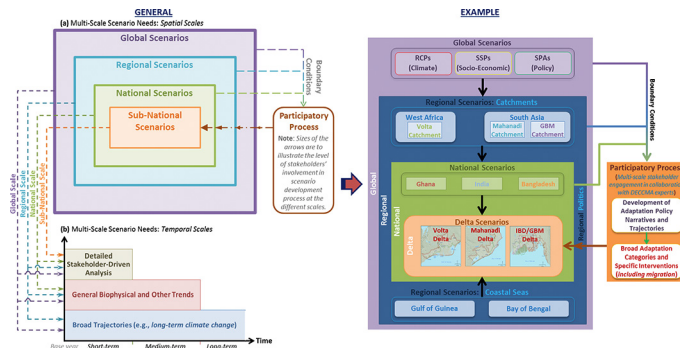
GENERAL

(a) Multi-Scale Scenario Needs: Spatial Scales

Global Scenarios

Regional Scenarios

National Scenarios

Sub-National Scenarios

Boundary Conditions

Participatory Process

Note: Sizes of the arrows are to illustrate the level of stakeholders' involvement in scenario development process at the different scales.

Global Scale
Regional Scale
National Scale
Sub-National Scale

(b) Multi-Scale Scenario Needs: Temporal Scales

Detailed Stakeholder-Driven Analysis

General Biophysical and Other Trends

Broad Trajectories (e.g., long-term climate change)

Base year Short-term Medium-term Long-term

Time

EXAMPLE

Global Scenarios

RCPs (Climate)

SSPs (Socio-Economic)

SPAs (Policy)

Regional Scenarios: Catchments

West Africa
Volta Catchment

South Asia
Mahanadi Catchment
GBM Catchment

National Scenarios

Ghana
India
Bangladesh

Delta Scenarios

Volta Delta
Mahanadi Delta
IBD/GBM Delta

Delta

Regional Scenarios: Coastal Seas

Gulf of Guinea
Bay of Bengal

Global
Regional
National
Regional Policy

Boundary Conditions

Participatory Process

(Multi-scale stakeholder engagement in collaboration with DECCMA experts)

Development of Adaptation Policy Narratives and Trajectories

Broad Adaptation Categories and Specific Interventions (including migration)